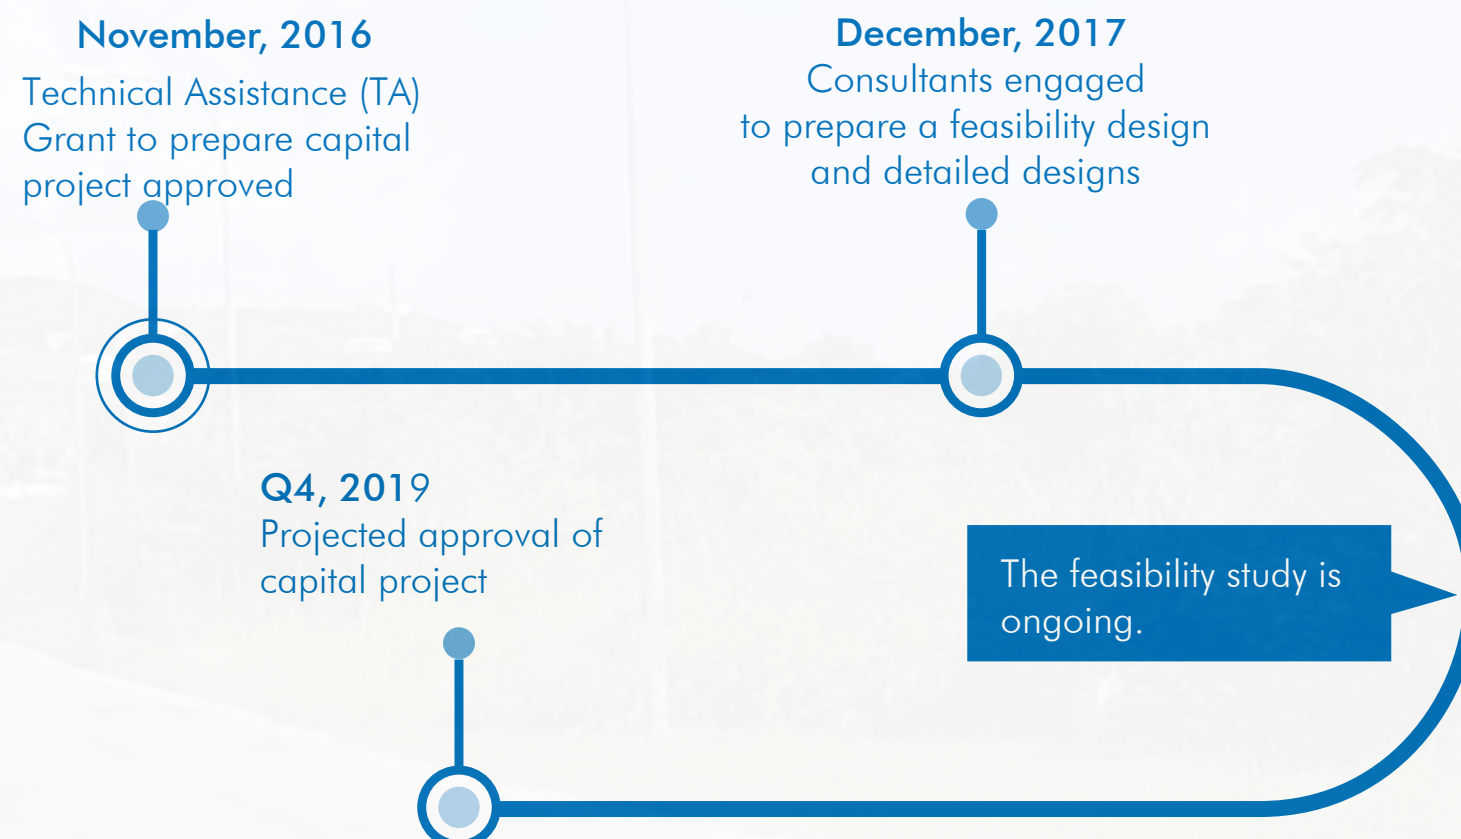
November, 2016
Technical Assistance (TA) Grant to prepare capital project approved

December, 2017
Consultants engaged to prepare a feasibility design and detailed designs

Q4, 2019
Projected approval of capital project

The feasibility study is ongoing.